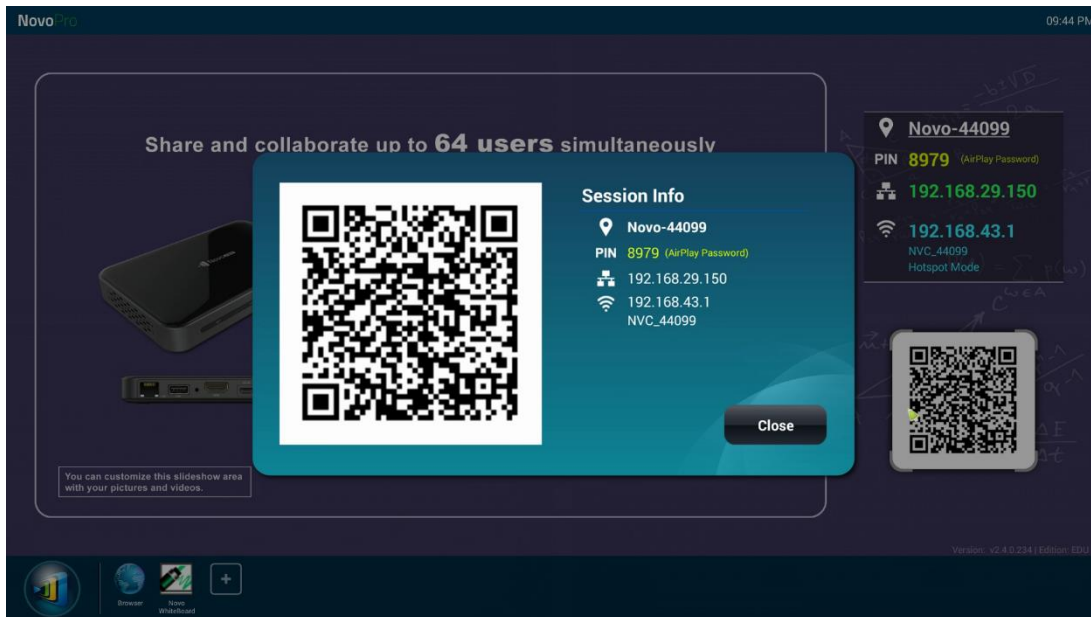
NovoPro

09:44 PM

Share and collaborate up to 64 users simultaneously

Session Info

Novo-44099

PIN 8979 (AirPlay Password)

192.168.29.150

192.168.43.1
NVC_44099

Close

You can customize this slideshow area with your pictures and videos.

Novo-44099

PIN 8979 (AirPlay Password)

192.168.29.150

192.168.43.1
NVC_44099
Hotspot Mode

Version: v2.4.0.234 | Edition: EDU

Browser

Novo Whiteboard

+